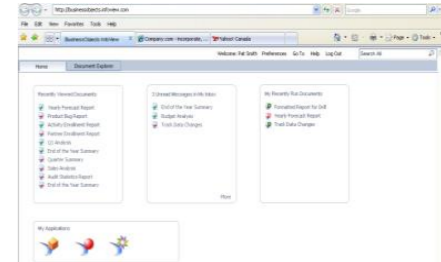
http://businessobjects.infoview.com
Google
File Edit View Favorites Tools Help
BusinessObjects InfoView
Company.com - Incorporate...
Yahoo! Canada
Page
Tools
Welcome: Pat Smith Preferences Go To Help Log Out
Search All
Home Document Explorer

Recently Viewed Documents
Yearly Forecast Report
Product Bug Report
Activity Enrollment Report
Partner Enrollment Report
Q1 Analysis
End of the Year Summary
Quarter Summary
Sales Analysis
Audit Statistics Report
End of the Year Summary

3 Unread Messages in My Inbox
End of the Year Summary
Budget Analysis
Track Data Changes
More

My Recently Run Documents
Formatted Report for Drill
Yearly Forecast Report
Track Data Changes

My Applications